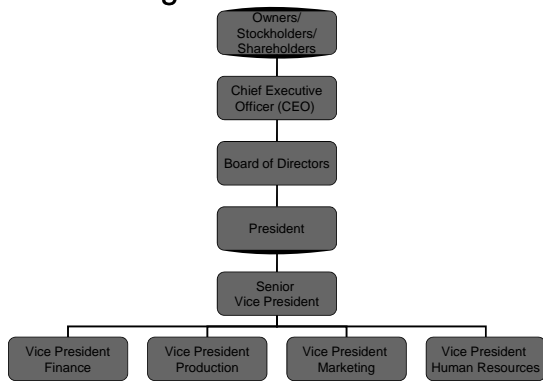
Owners/
Stockholders/
Shareholders

Chief Executive
Officer (CEO)

Board of Directors

President

Senior
Vice President

Vice President
Finance

Vice President
Production

Vice President
Marketing

Vice President
Human Resources